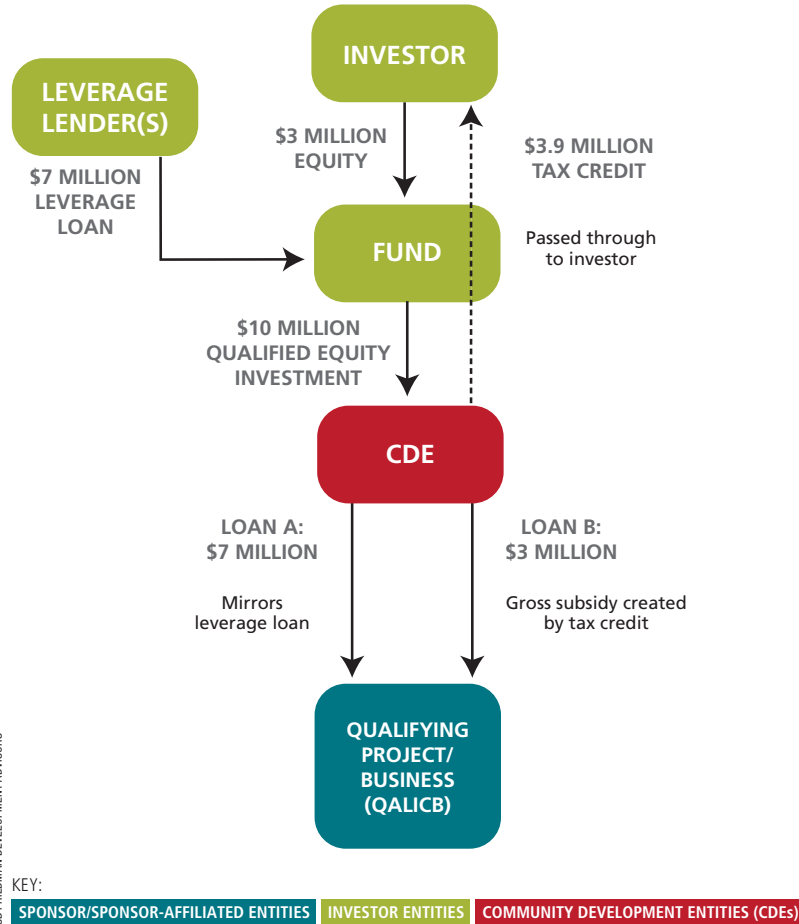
INVESTOR

LEVERAGE LENDER(S)

$3 MILLION EQUITY

$3.9 MILLION TAX CREDIT

$7 MILLION LEVERAGE LOAN

FUND

Passed through to investor

$10 MILLION QUALIFIED EQUITY INVESTMENT

CDE

LOAN A: $7 MILLION

LOAN B: $3 MILLION

Mirrors leverage loan

Gross subsidy created by tax credit

QUALIFYING PROJECT/ BUSINESS (QALICB)

KEY:

SPONSOR/SPONSOR-AFFILIATED ENTITIES | INVESTOR ENTITIES | COMMUNITY DEVELOPMENT ENTITIES (CDEs)